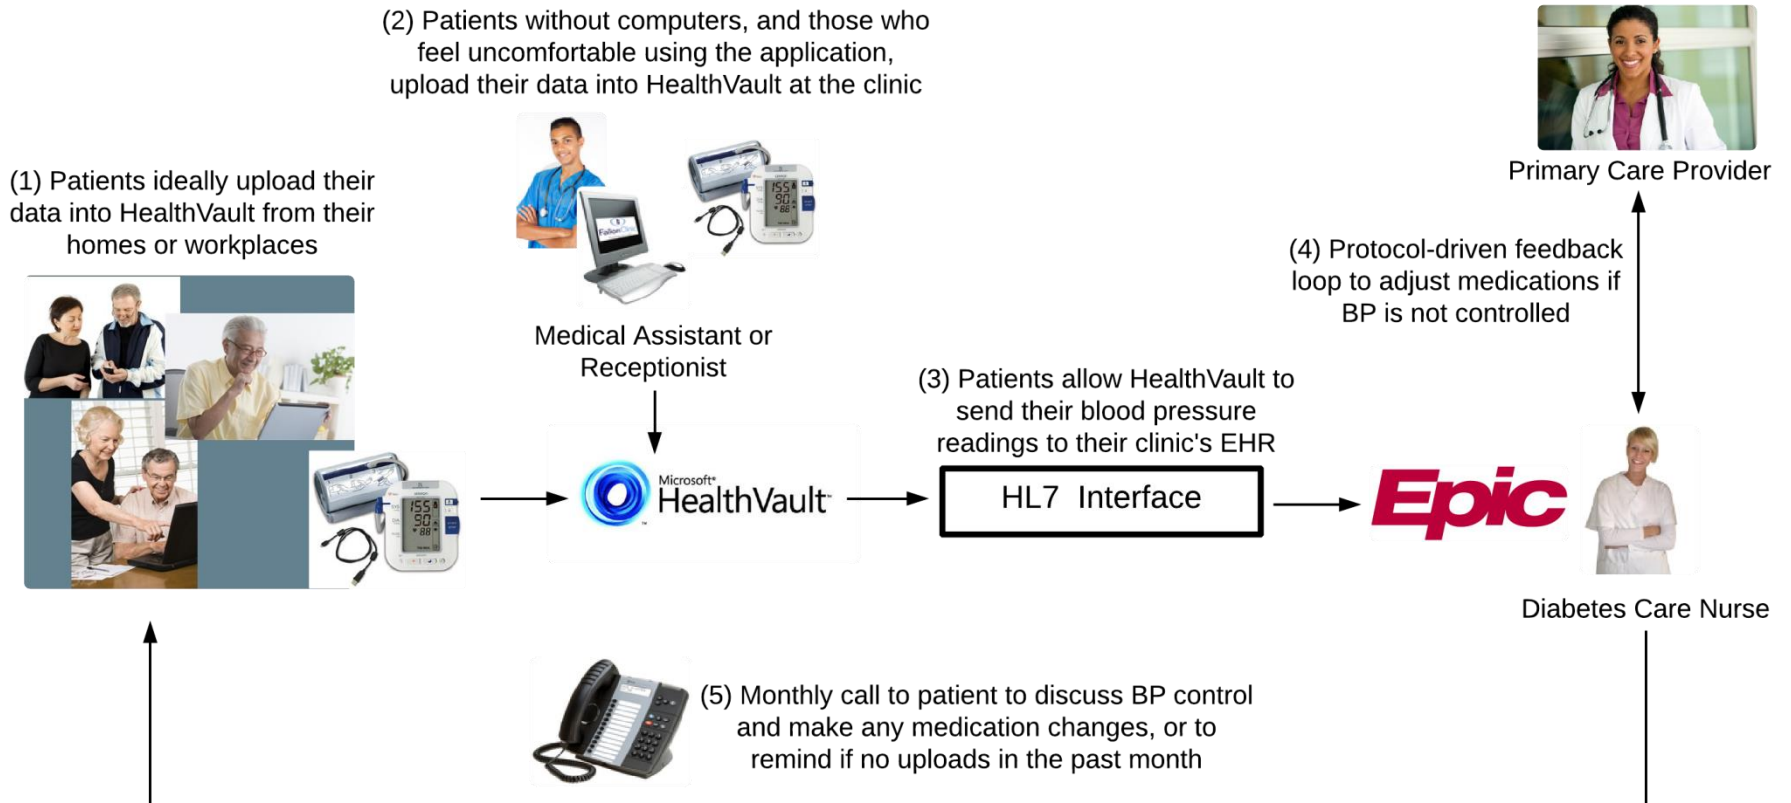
(2) Patients without computers, and those who feel uncomfortable using the application, upload their data into HealthVault at the clinic

Primary Care Provider

(1) Patients ideally upload their data into HealthVault from their homes or workplaces

155
90
88

FallonClinic

155
90
88

(4) Protocol-driven feedback loop to adjust medications if BP is not controlled

Medical Assistant or Receptionist

(3) Patients allow HealthVault to send their blood pressure readings to their clinic's EHR

155
90
88

Microsoft® HealthVault™

HL7 Interface

Epic

Diabetes Care Nurse

(5) Monthly call to patient to discuss BP control and make any medication changes, or to remind if no uploads in the past month